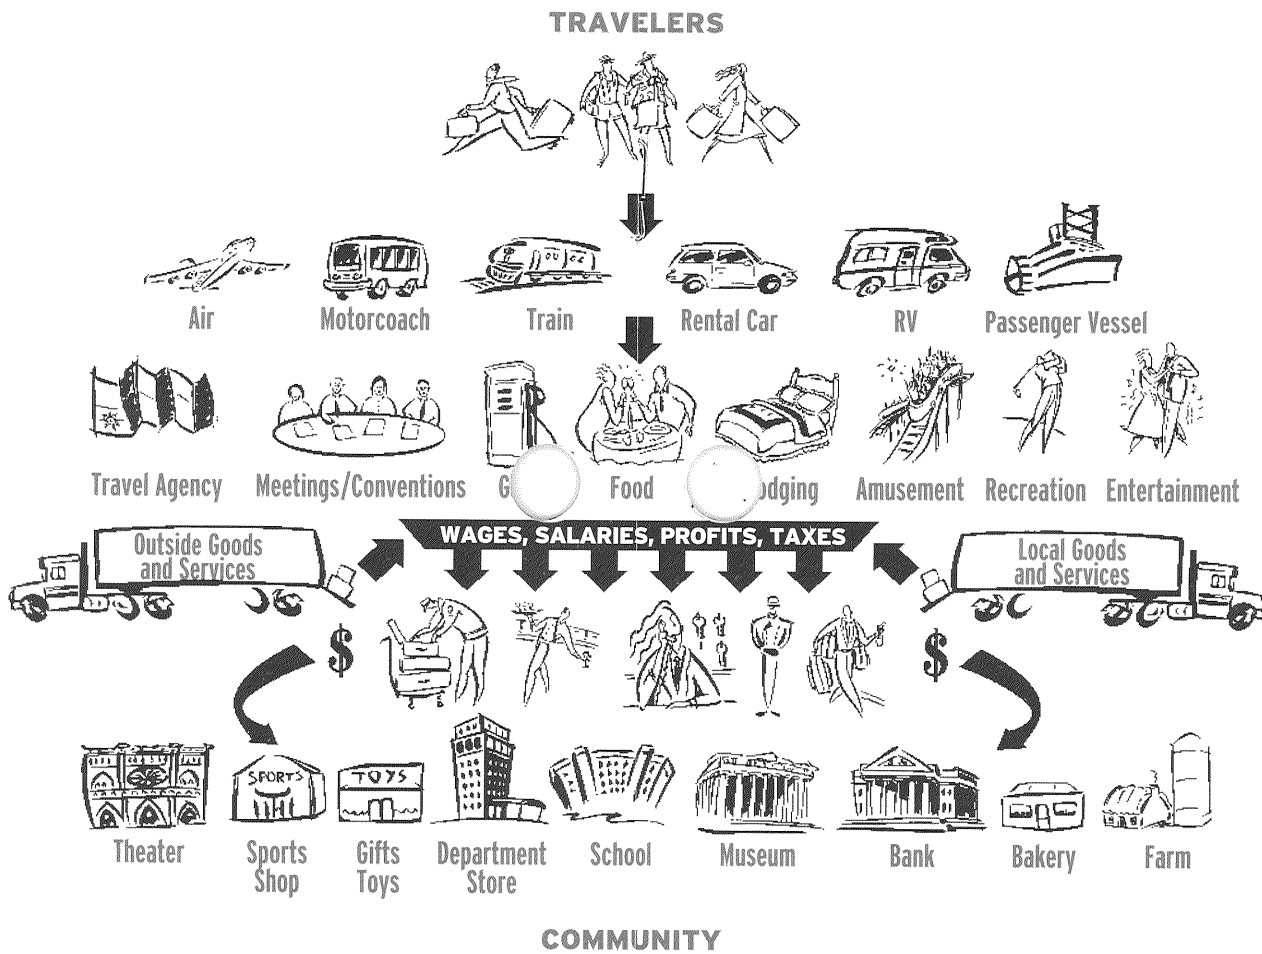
TRAVELERS

Air Motorcoach Train Rental Car RV Passenger Vessel

Travel Agency Meetings/Conventions G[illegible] Food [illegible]odging Amusement Recreation Entertainment

WAGES, SALARIES, PROFITS, TAXES

Outside Goods and Services

Local Goods and Services

$ $

SPORTS TOYS

Theater Sports Shop Gifts Toys Department Store School Museum Bank Bakery Farm

COMMUNITY